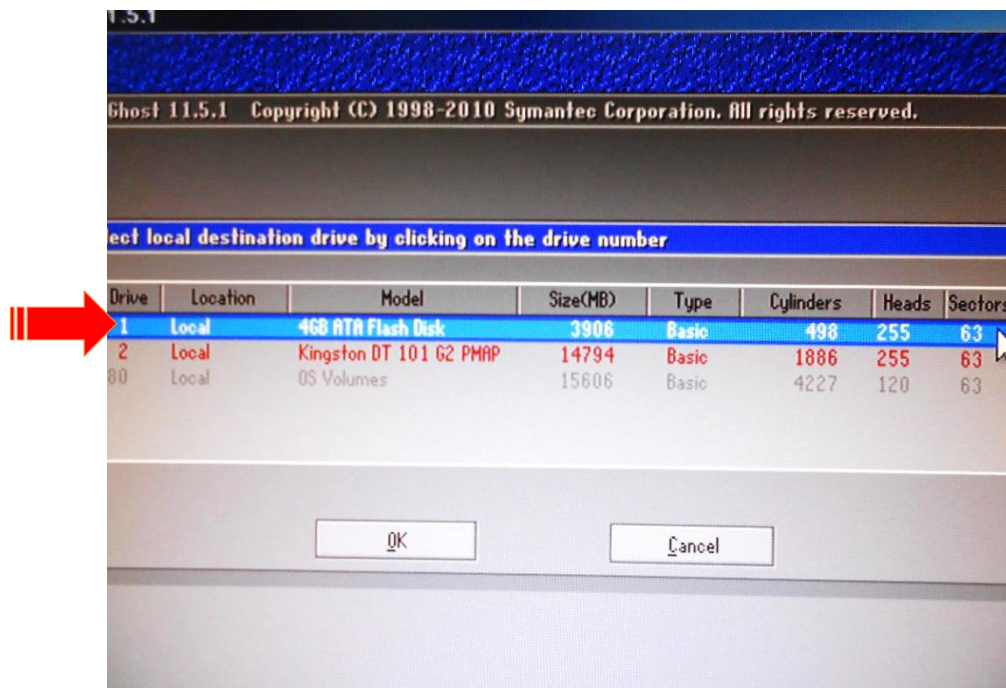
1.5.1

Ghost 11.5.1 Copyright (C) 1998-2010 Symantec Corporation. All rights reserved.

ect local destination drive by clicking on the drive number

| Drive | Location | Model | Size(MB) | Type | Cylinders | Heads | Sectors |
|---|---|---|---|---|---|---|---|
| 1 | Local | 4GB ATA Flash Disk | 3906 | Basic | 498 | 255 | 63 |
| 2 | Local | Kingston DT 101 G2 PMAP | 14794 | Basic | 1886 | 255 | 63 |
| 80 | Local | OS Volumes | 15606 | Basic | 4227 | 120 | 63 |

OK

Cancel